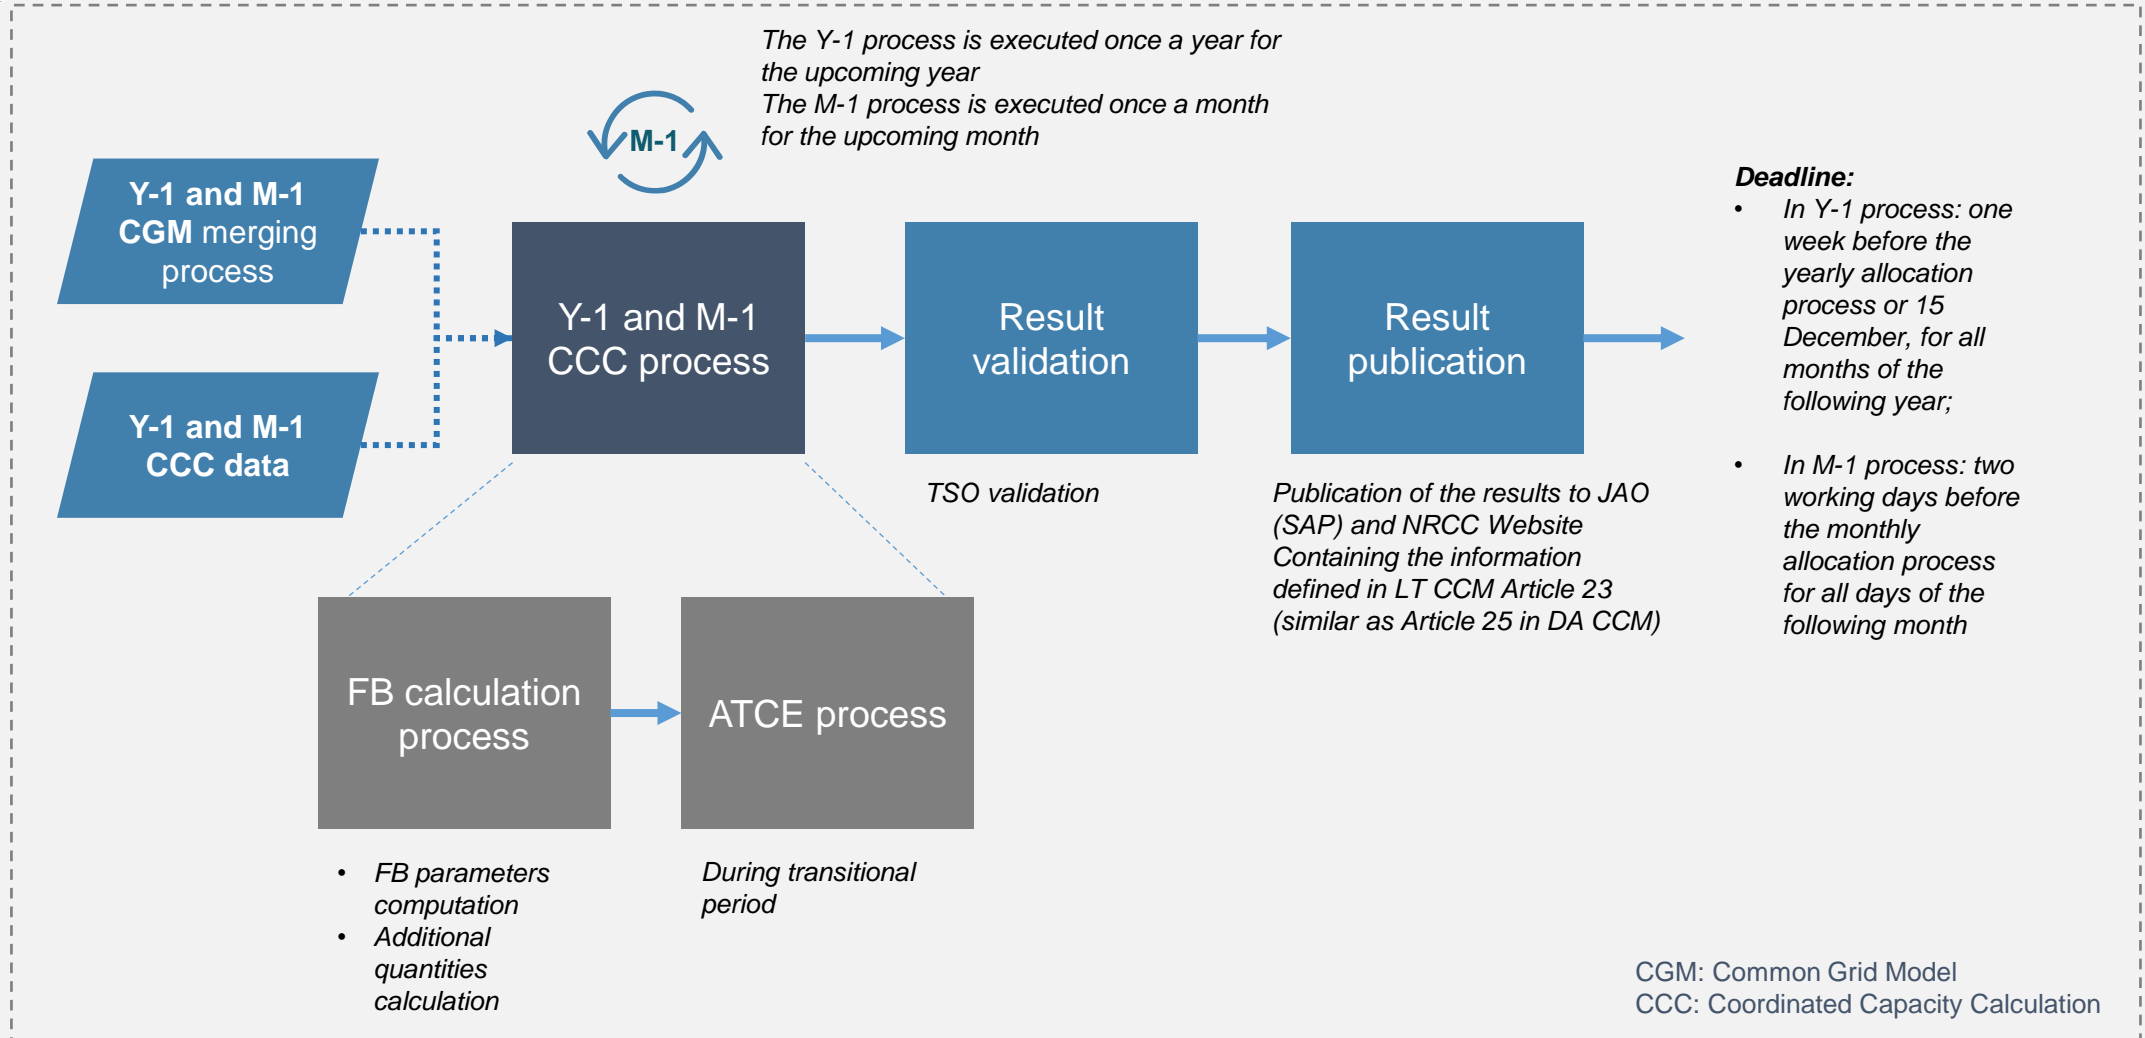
The Y-1 process is executed once a year for the upcoming year
The M-1 process is executed once a month for the upcoming month

M-1

Y-1 and M-1 CGM merging process

Y-1 and M-1 CCC data

Y-1 and M-1 CCC process

Result validation

Result publication

Deadline:
- In Y-1 process: one week before the yearly allocation process or 15 December, for all months of the following year;
- In M-1 process: two working days before the monthly allocation process for all days of the following month

TSO validation

Publication of the results to JAO (SAP) and NRCC Website Containing the information defined in LT CCM Article 23 (similar as Article 25 in DA CCM)

FB calculation process

ATCE process

- FB parameters computation
- Additional quantities calculation

During transitional period

CGM: Common Grid Model
CCC: Coordinated Capacity Calculation